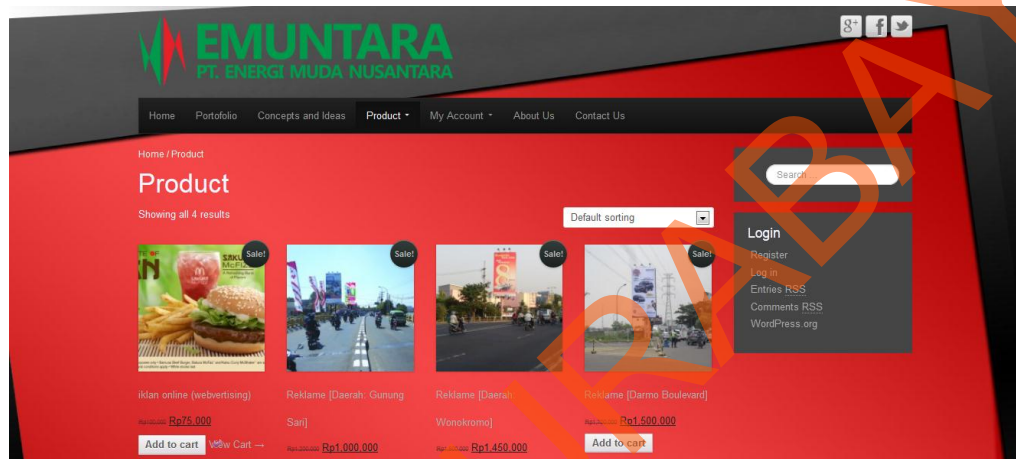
EMUNTARA
PT. ENERGI MUDA NUSANTARA

Home Portofolio Concepts and Ideas Product My Account About Us Contact Us

Home / Product

Product

Showing all 4 results

Default sorting

Search

Login
Register
Log in
Entries RSS
Comments RSS
WordPress.org

Sale!
iklan online (webvertising)
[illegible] Rp75,000
Add to cart View Cart →

Sale!
Reklame [Daerah: Gunung Sari]
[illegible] Rp1,000,000

Sale!
Reklame [Daerah: Wonokromo]
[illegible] Rp1,450,000

Sale!
Reklame [Darmo Boulevard]
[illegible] Rp1,500,000
Add to cart

IRABAYA